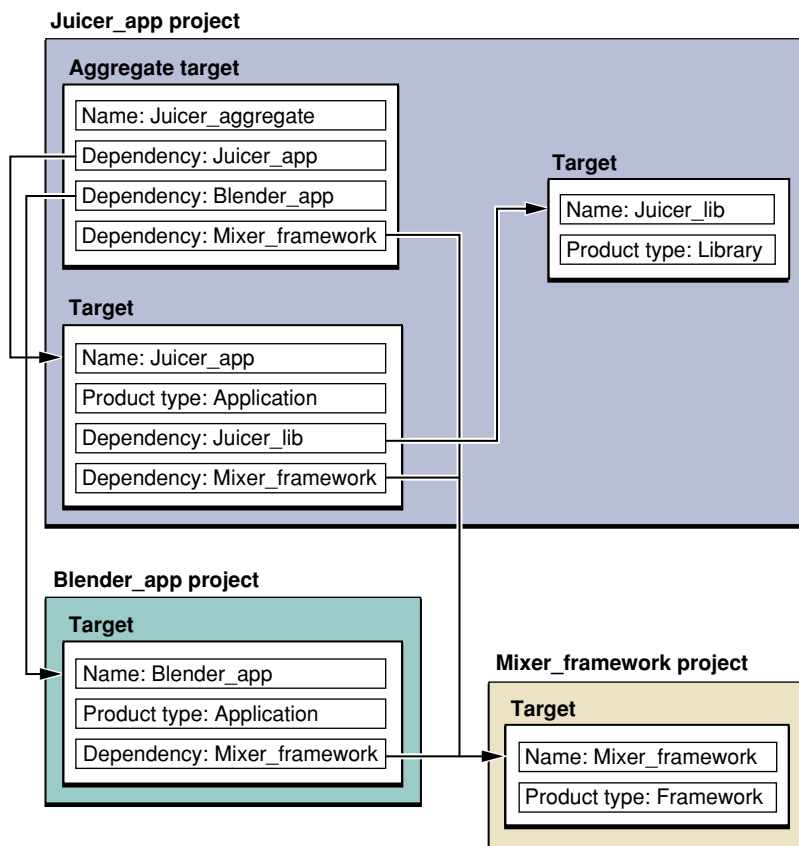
Juicer_app project

Aggregate target

Name: Juicer_aggregate

Dependency: Juicer_app

Dependency: Blender_app

Dependency: Mixer_framework

Target

Name: Juicer_lib

Product type: Library

Target

Name: Juicer_app

Product type: Application

Dependency: Juicer_lib

Dependency: Mixer_framework

Blender_app project

Target

Name: Blender_app

Product type: Application

Dependency: Mixer_framework

Mixer_framework project

Target

Name: Mixer_framework

Product type: Framework